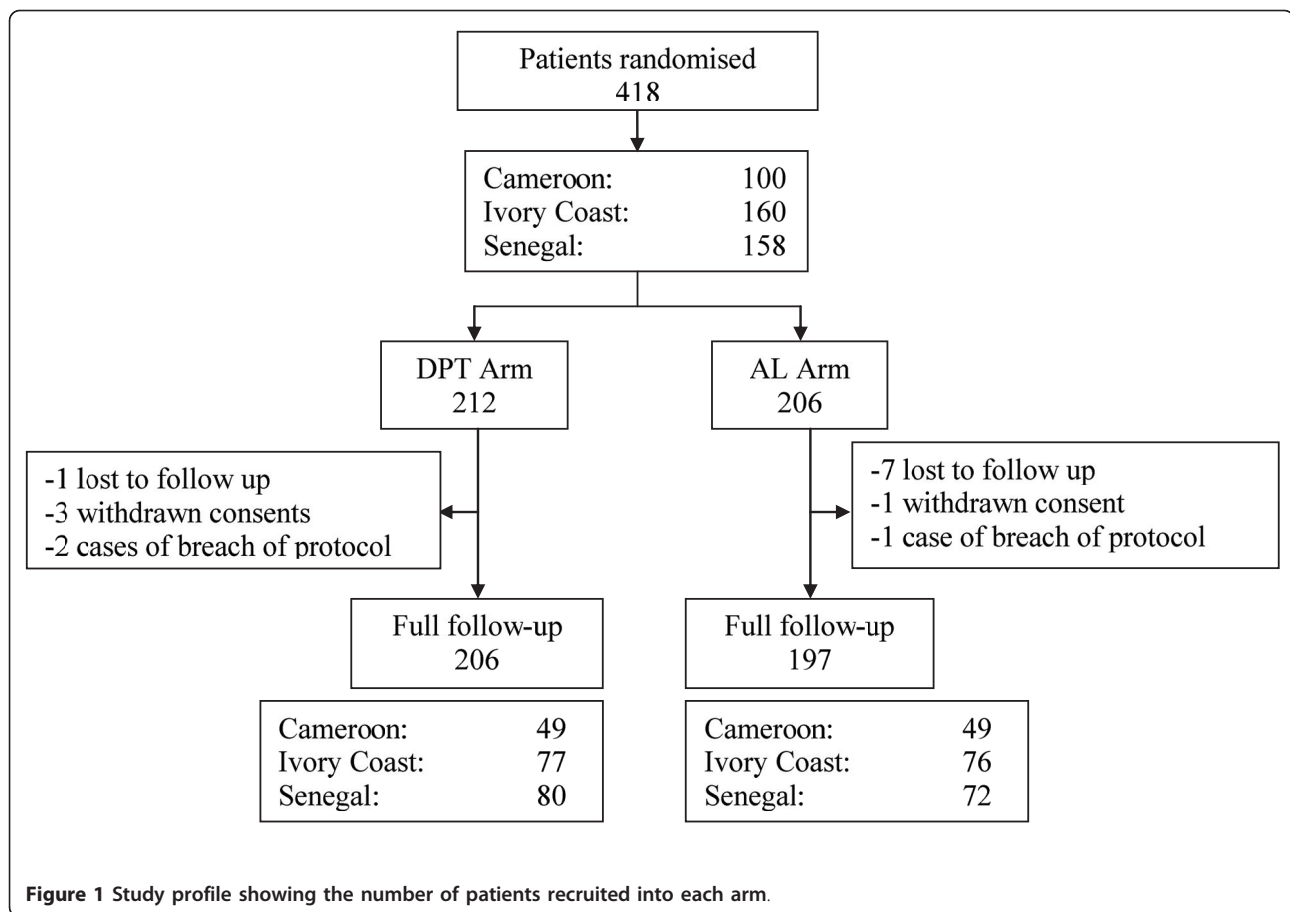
Patients randomised
418

Cameroon: 100
Ivory Coast: 160
Senegal: 158

DPT Arm
212

AL Arm
206

-1 lost to follow up
-3 withdrawn consents
-2 cases of breach of protocol

-7 lost to follow up
-1 withdrawn consent
-1 case of breach of protocol

Full follow-up
206

Full follow-up
197

Cameroon: 49
Ivory Coast: 77
Senegal: 80

Cameroon: 49
Ivory Coast: 76
Senegal: 72

**Figure 1 Study profile showing the number of patients recruited into each arm**.